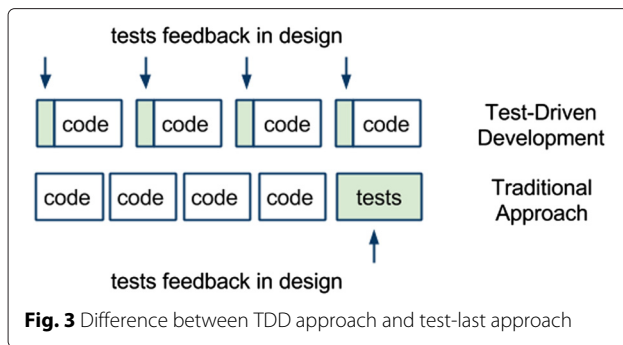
tests feedback in design

code code code code

Test-Driven Development

code code code code tests

Traditional Approach

tests feedback in design

**Fig. 3** Difference between TDD approach and test-last approach